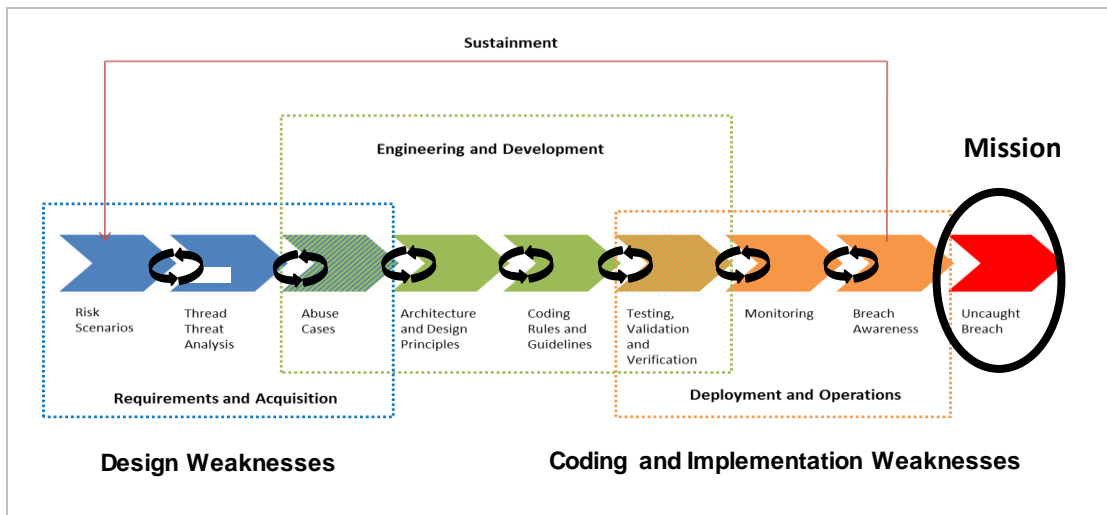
Sustainment

Engineering and Development

Mission

Risk Scenarios

Thread Threat Analysis

Abuse Cases

Architecture and Design Principles

Coding Rules and Guidelines

Testing, Validation and Verification

Monitoring

Breach Awareness

Uncaught Breach

Requirements and Acquisition

Deployment and Operations

Design Weaknesses

Coding and Implementation Weaknesses